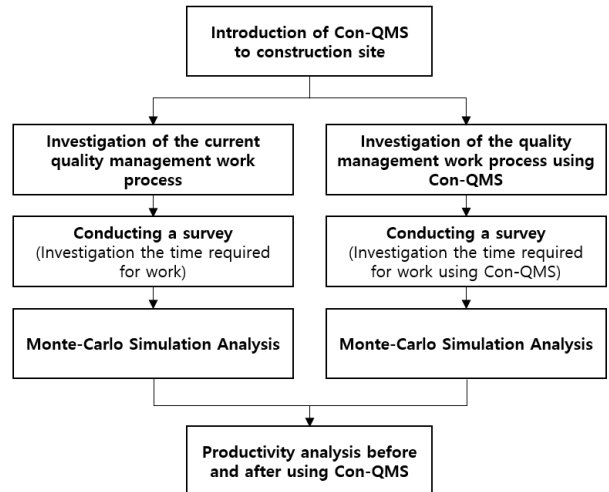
Introduction of Con-QMS to construction site

Investigation of the current quality management work process

Conducting a survey (Investigation the time required for work)

Monte-Carlo Simulation Analysis

Investigation of the quality management work process using Con-QMS

Conducting a survey (Investigation the time required for work using Con-QMS)

Monte-Carlo Simulation Analysis

Productivity analysis before and after using Con-QMS